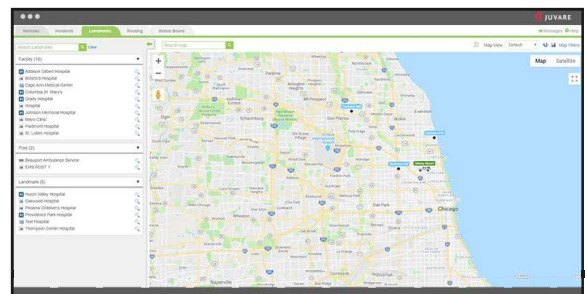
JUVARE

Vehicles Incidents Landmarks Routing Status Board

Messages Help

Search Locations Clear

Search map

Map View Default Map Filters

Map Satellite

Facility (10)

Addison Gilbert Hospital
Botsford Hospital
Cape Ann Medical Center
Columbia St. Mary's
Grady Hospital
Hospital
Johnson Memorial Hospital
Mayo Clinic
Piedmont Hospital
St. Luke's Hospital

Post (2)

Beaufort Ambulance Service
EMS POST 1

Landmark (6)

Huron Valley Hospital
Oakwood Hospital
Phoenix Children's Hospital
Providence Park Hospital
Test Hospital
Thompson Center Hospital

Palatine
Arlington Heights
Mt Prospect
Schaumburg
Des Plaines
Skokie
Evanston
Chicago
Oak Park
Naperville